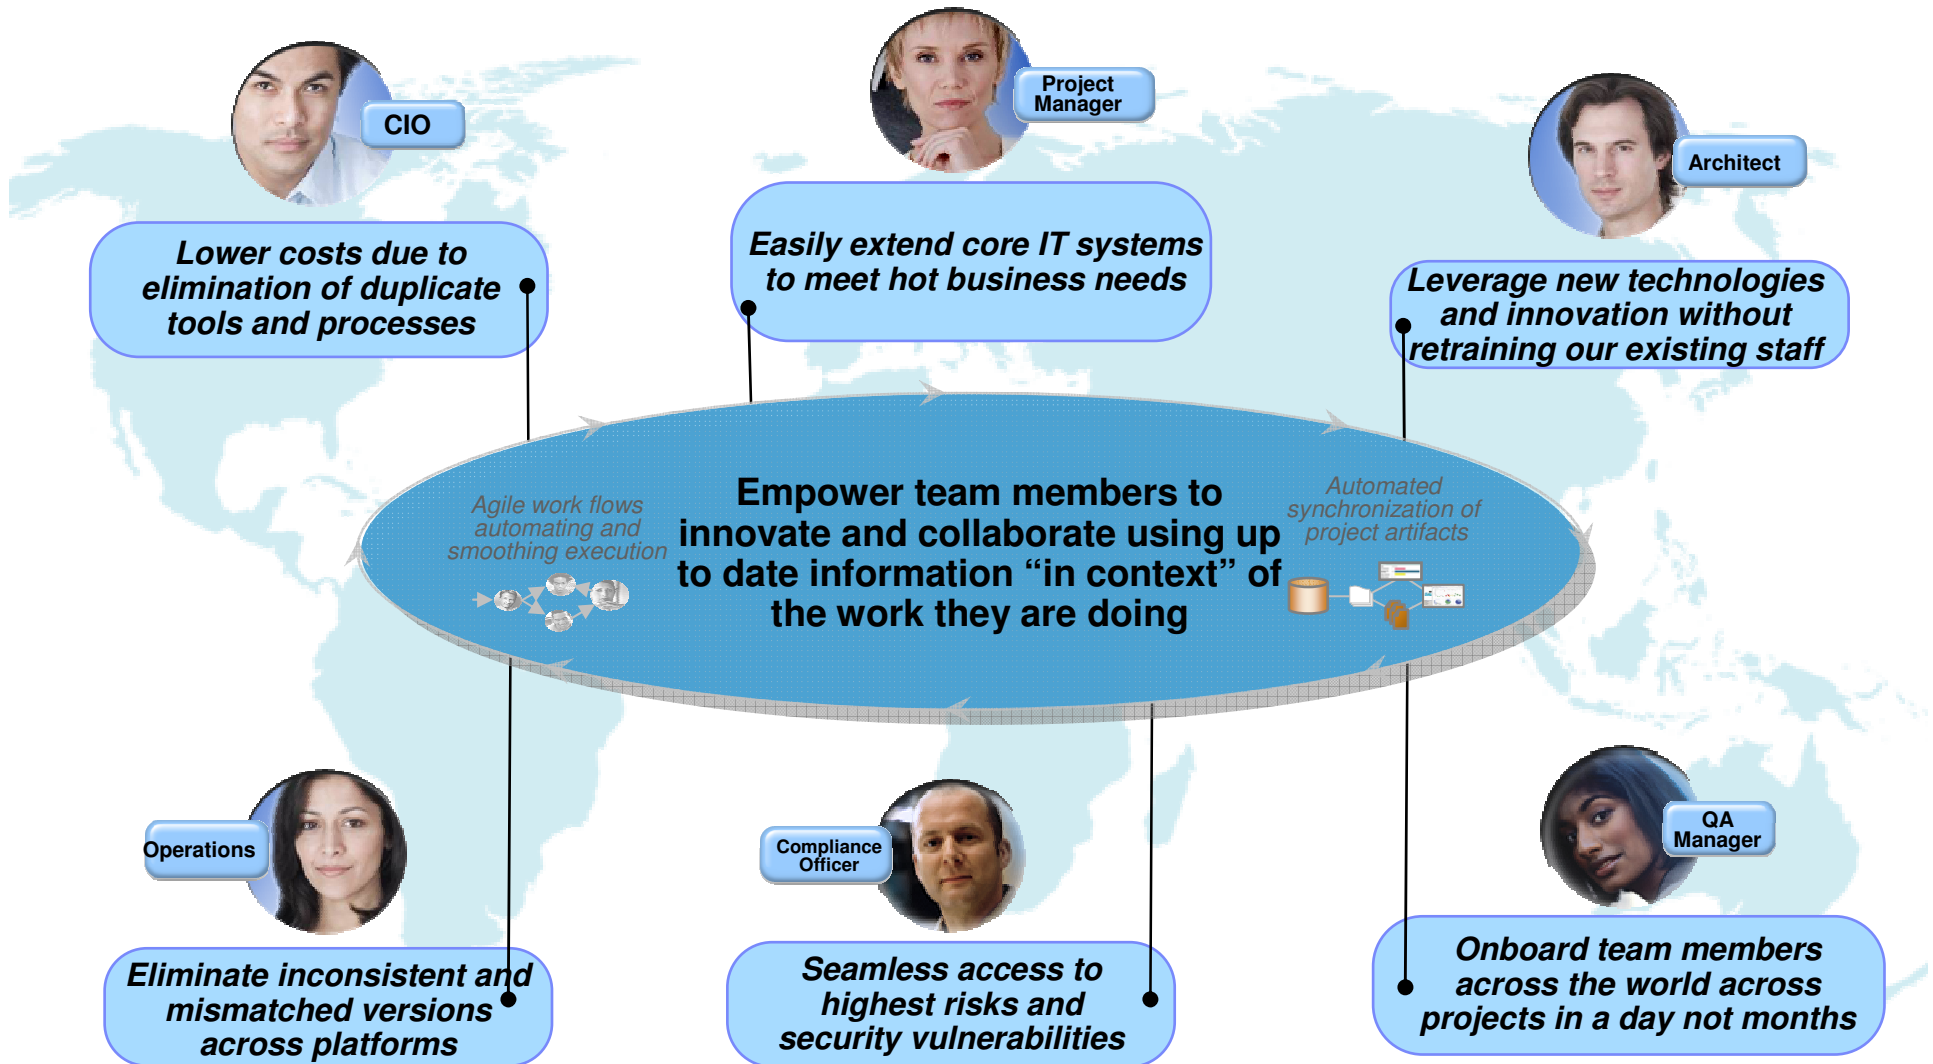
CIO

Lower costs due to elimination of duplicate tools and processes

Project Manager

Easily extend core IT systems to meet hot business needs

Architect

Leverage new technologies and innovation without retraining our existing staff

Agile work flows automating and smoothing execution

Empower team members to innovate and collaborate using up to date information “in context” of the work they are doing

Automated synchronization of project artifacts

Operations

Eliminate inconsistent and mismatched versions across platforms

Compliance Officer

Seamless access to highest risks and security vulnerabilities

QA Manager

Onboard team members across the world across projects in a day not months